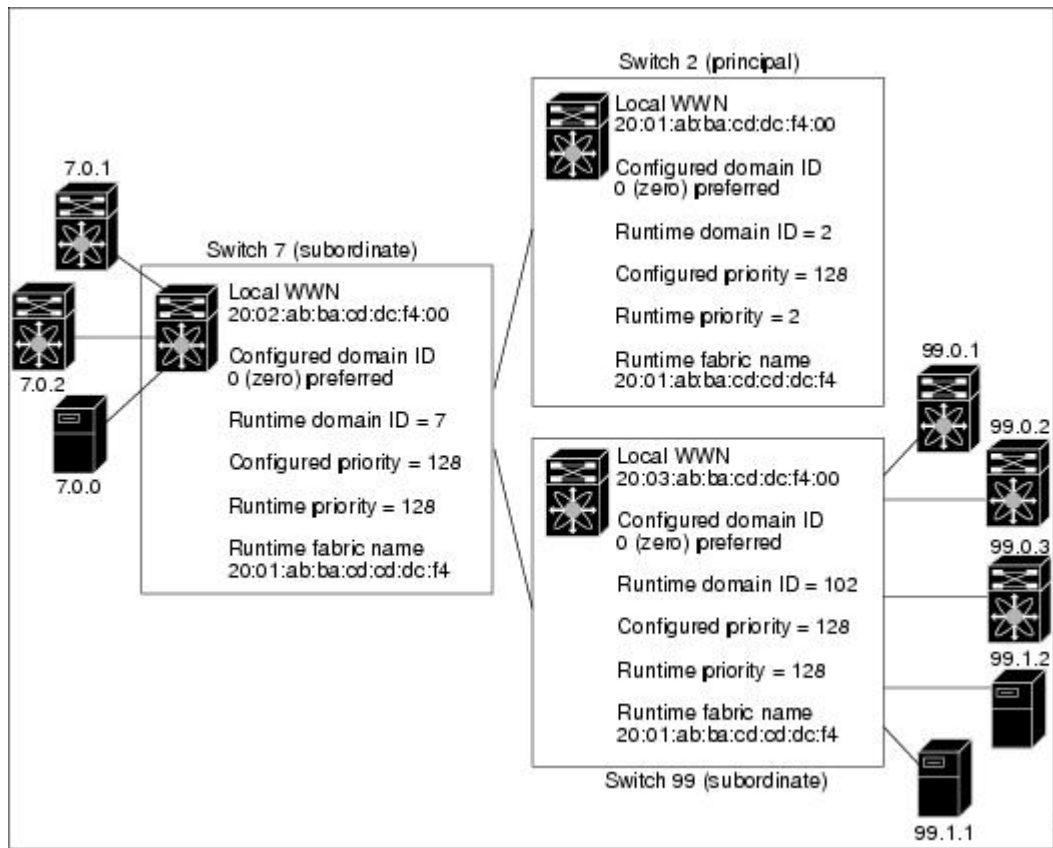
Switch 2 (principal)

Local WWN
20:01:ab:ba:cd:dc:f4:00

Configured domain ID
0 (zero) preferred

Runtime domain ID = 2

Configured priority = 128

Runtime priority = 2

Runtime fabric name
20:01:ab:ba:cd:cd:dc:f4

7.0.1

7.0.2

7.0.0

Switch 7 (subordinate)

Local WWN
20:02:ab:ba:cd:dc:f4:00

Configured domain ID
0 (zero) preferred

Runtime domain ID = 7

Configured priority = 128

Runtime priority = 128

Runtime fabric name
20:01:ab:ba:cd:cd:dc:f4

Local WWN
20:03:ab:ba:cd:dc:f4:00

Configured domain ID
0 (zero) preferred

Runtime domain ID = 102

Configured priority = 128

Runtime priority = 128

Runtime fabric name
20:01:ab:ba:cd:cd:dc:f4

Switch 99 (subordinate)

99.0.1

99.0.2

99.0.3

99.1.2

99.1.1